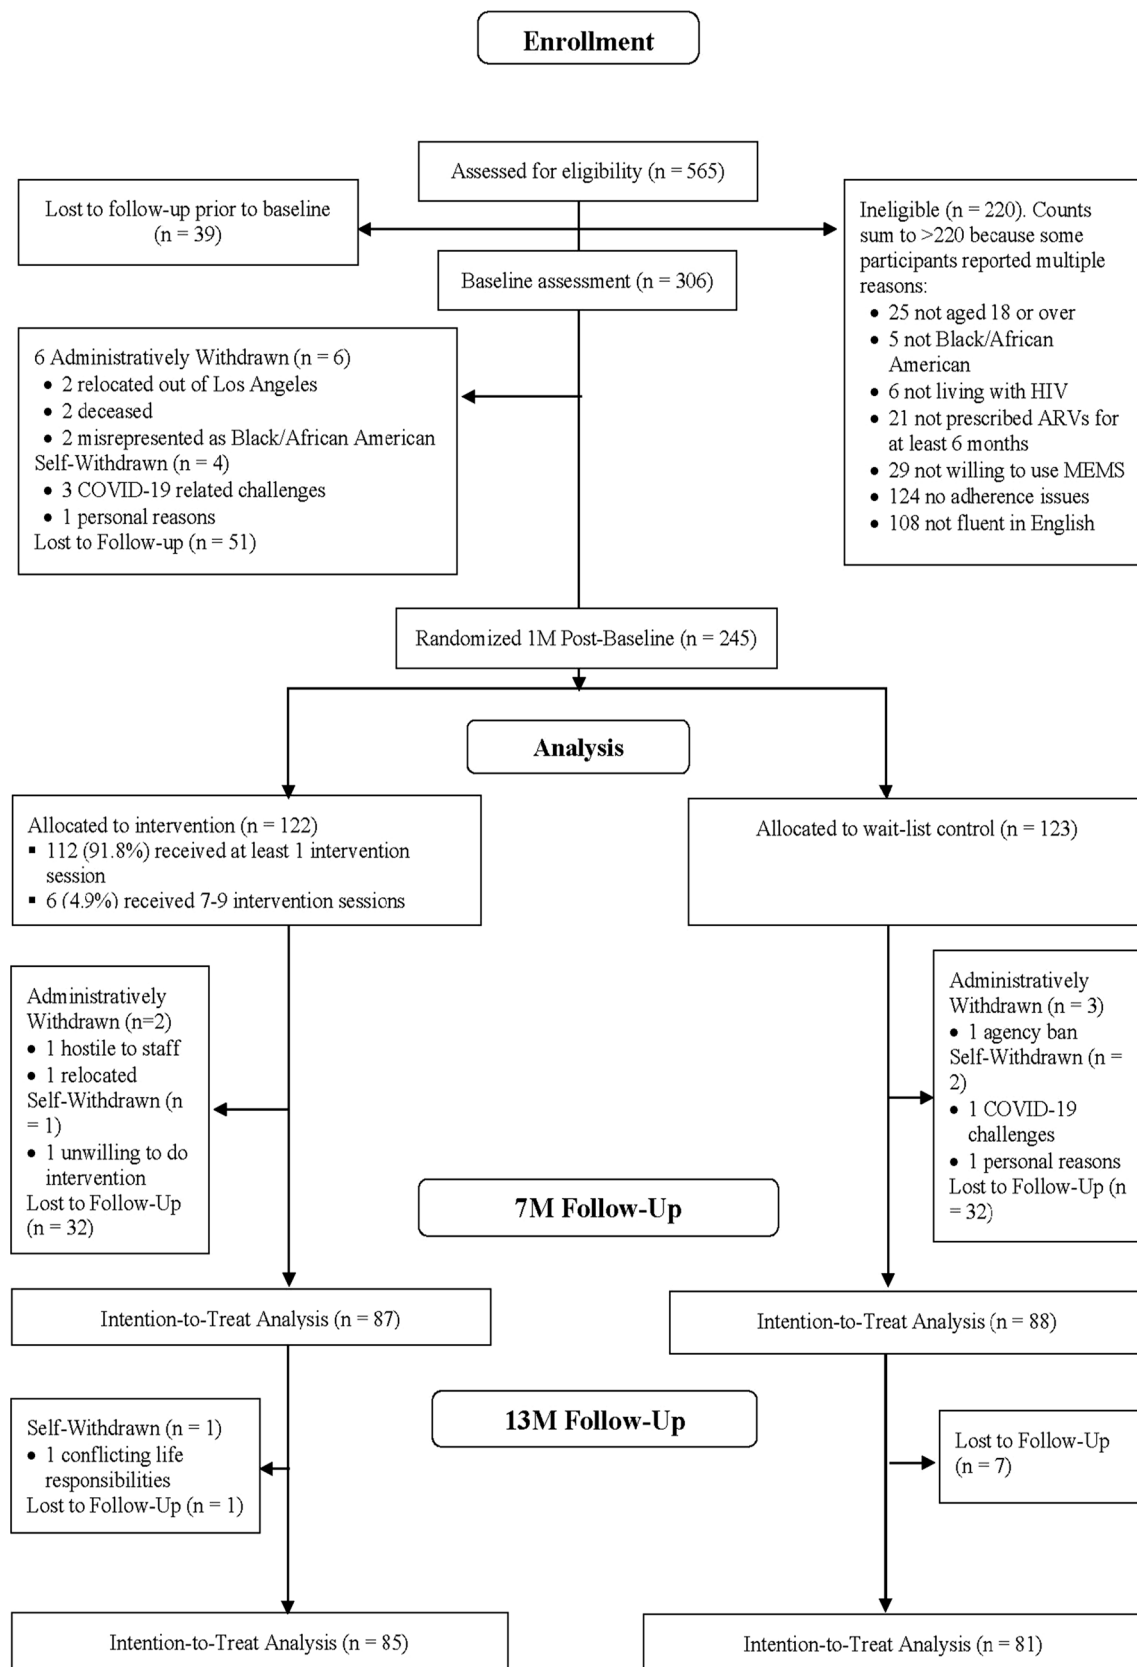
Enrollment

Assessed for eligibility (n = 565)

Lost to follow-up prior to baseline (n = 39)

Ineligible (n = 220). Counts sum to >220 because some participants reported multiple reasons:
- 25 not aged 18 or over
- 5 not Black/African American
- 6 not living with HIV
- 21 not prescribed ARVs for at least 6 months
- 29 not willing to use MEMS
- 124 no adherence issues
- 108 not fluent in English

Baseline assessment (n = 306)

6 Administratively Withdrawn (n = 6)
- 2 relocated out of Los Angeles
- 2 deceased
- 2 misrepresented as Black/African American

Self-Withdrawn (n = 4)
- 3 COVID-19 related challenges
- 1 personal reasons

Lost to Follow-up (n = 51)

Randomized 1M Post-Baseline (n = 245)

Analysis

Allocated to intervention (n = 122)
- 112 (91.8%) received at least 1 intervention session
- 6 (4.9%) received 7-9 intervention sessions

Allocated to wait-list control (n = 123)

Administratively Withdrawn (n=2)
- 1 hostile to staff
- 1 relocated

Self-Withdrawn (n = 1)
- 1 unwilling to do intervention

Lost to Follow-Up (n = 32)

Administratively Withdrawn (n = 3)
- 1 agency ban

Self-Withdrawn (n = 2)
- 1 COVID-19 challenges
- 1 personal reasons

Lost to Follow-Up (n = 32)

7M Follow-Up

Intention-to-Treat Analysis (n = 87)

Intention-to-Treat Analysis (n = 88)

13M Follow-Up

Self-Withdrawn (n = 1)
- 1 conflicting life responsibilities

Lost to Follow-Up (n = 1)

Lost to Follow-Up (n = 7)

Intention-to-Treat Analysis (n = 85)

Intention-to-Treat Analysis (n = 81)